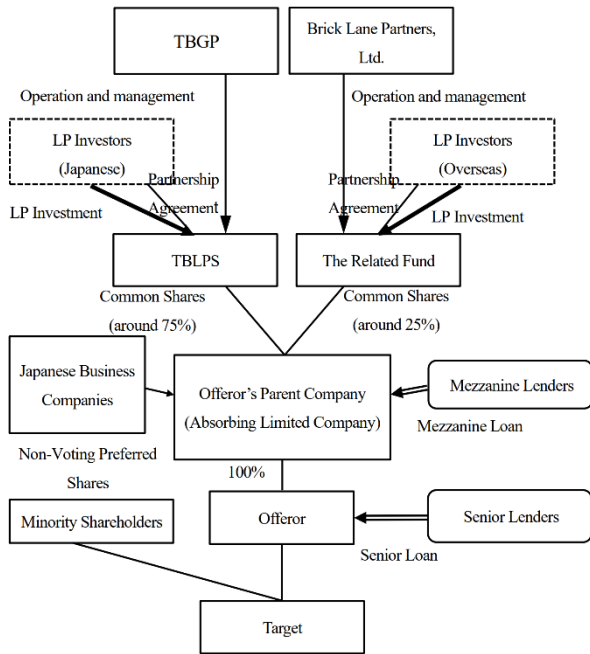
TBGP

Brick Lane Partners, Ltd.

Operation and management

Operation and management

LP Investors (Japanese)

LP Investors (Overseas)

Partnership Agreement

Partnership Agreement

LP Investment

LP Investment

TBLPS

The Related Fund

Common Shares (around 75%)

Common Shares (around 25%)

Japanese Business Companies

Offeror's Parent Company (Absorbing Limited Company)

Mezzanine Lenders

Mezzanine Loan

Non-Voting Preferred Shares

100%

Minority Shareholders

Offeror

Senior Lenders

Senior Loan

Target